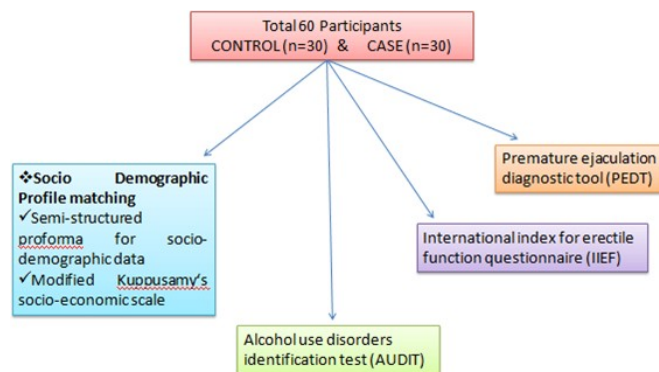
Total 60 Participants
CONTROL (n=30) & CASE (n=30)

❖Socio Demographic Profile matching
✓Semi-structured proforma for socio-demographic data
✓Modified Kuppusamy's socio-economic scale

Alcohol use disorders identification test (AUDIT)

International index for erectile function questionnaire (IIEF)

Premature ejaculation diagnostic tool (PEDT)